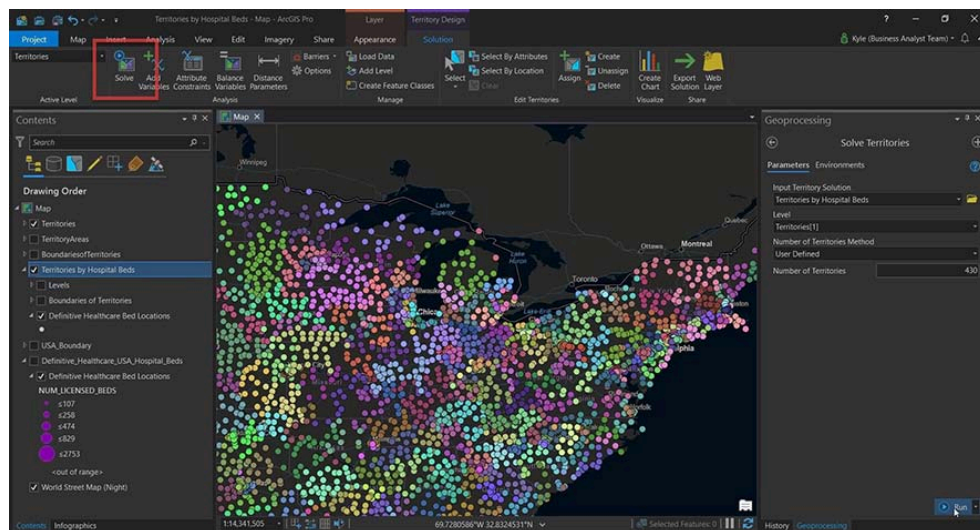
Territories by Hospital Beds - Map - ArcGIS Pro
Layer
Territory Design
?
Project
Map
Insert
Analysis
View
Edit
Imagery
Share
Appearance
Solution
Kyle (Business Analyst Team)
Territories
Solve
Add Variables
Attribute Constraints
Balance Variables
Distance Parameters
Barriers
Options
Load Data
Add Level
Create Feature Classes
Select
Clear
Select By Attributes
Select By Location
Assign
Create
Unassign
Delete
Create Chart
Export Solution
Web Layer
Active Level
Analysis
Manage
Edit Territories
Visualize
Share
Contents
Search
Drawing Order
Map
Territories
TerritoryAreas
BoundariesofTerritories
Territories by Hospital Beds
Levels
Boundaries of Territories
Definitive Healthcare Bed Locations
USA_Boundary
Definitive_Healthcare_USA_Hospital_Beds
Definitive Healthcare Bed Locations
NUM_LICENSED_BEDS
≤107
≤258
≤474
≤829
≤2753
<out of range>
World Street Map (Night)
Contents
Infographics
Map
Winnipeg
Lake Superior
Quebec
Ottawa
Montreal
Lake Huron
Toronto
Chicago
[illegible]lphia
1:14,341,505
69.7280586°W 32.8324531°N
Selected Features: 0
Geoprocessing
Solve Territories
Parameters
Environments
Input Territory Solution
Territories by Hospital Beds
Level
Territories[1]
Number of Territories Method
User Defined
Number of Territories
430
History
Geoprocessing
Run